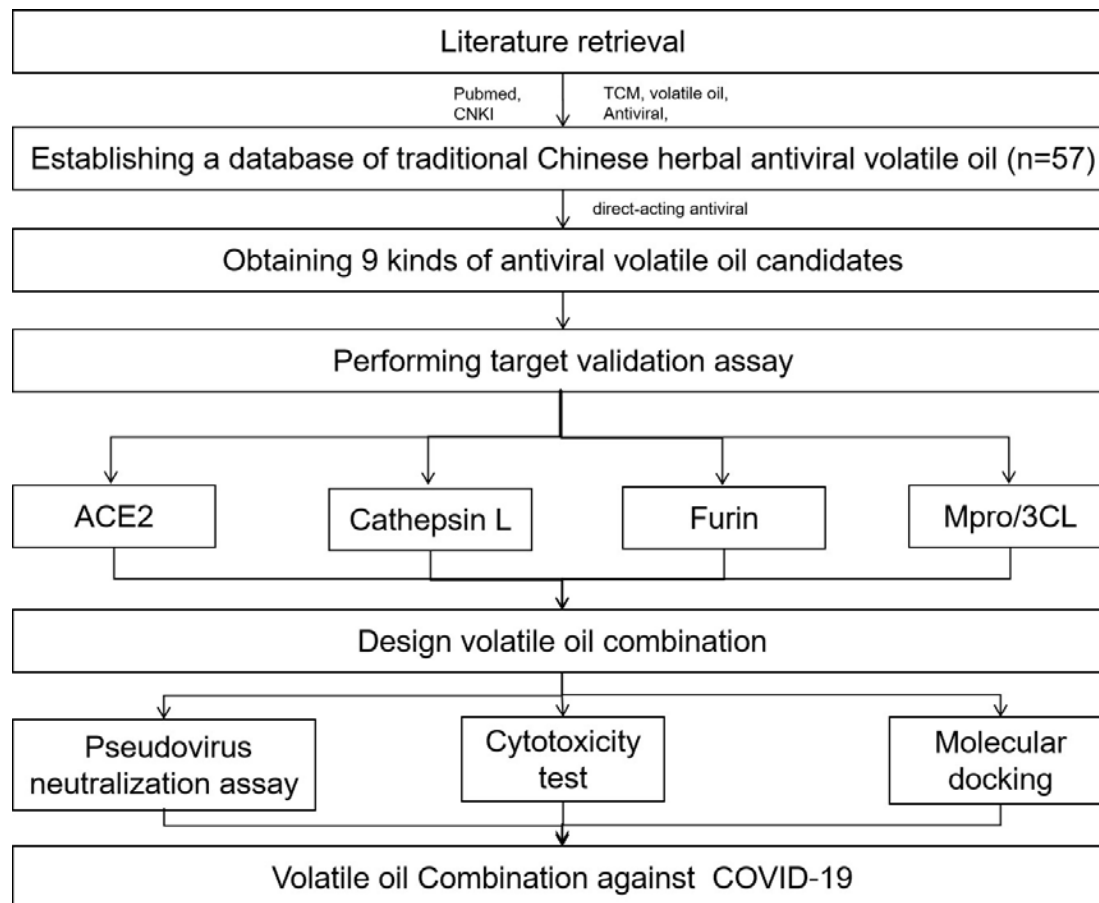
Literature retrieval

Pubmed, CNKI

TCM, volatile oil, Antiviral,

Establishing a database of traditional Chinese herbal antiviral volatile oil (n=57)

direct-acting antiviral

Obtaining 9 kinds of antiviral volatile oil candidates

Performing target validation assay

ACE2

Cathepsin L

Furin

Mpro/3CL

Design volatile oil combination

Pseudovirus neutralization assay

Cytotoxicity test

Molecular docking

Volatile oil Combination against COVID-19